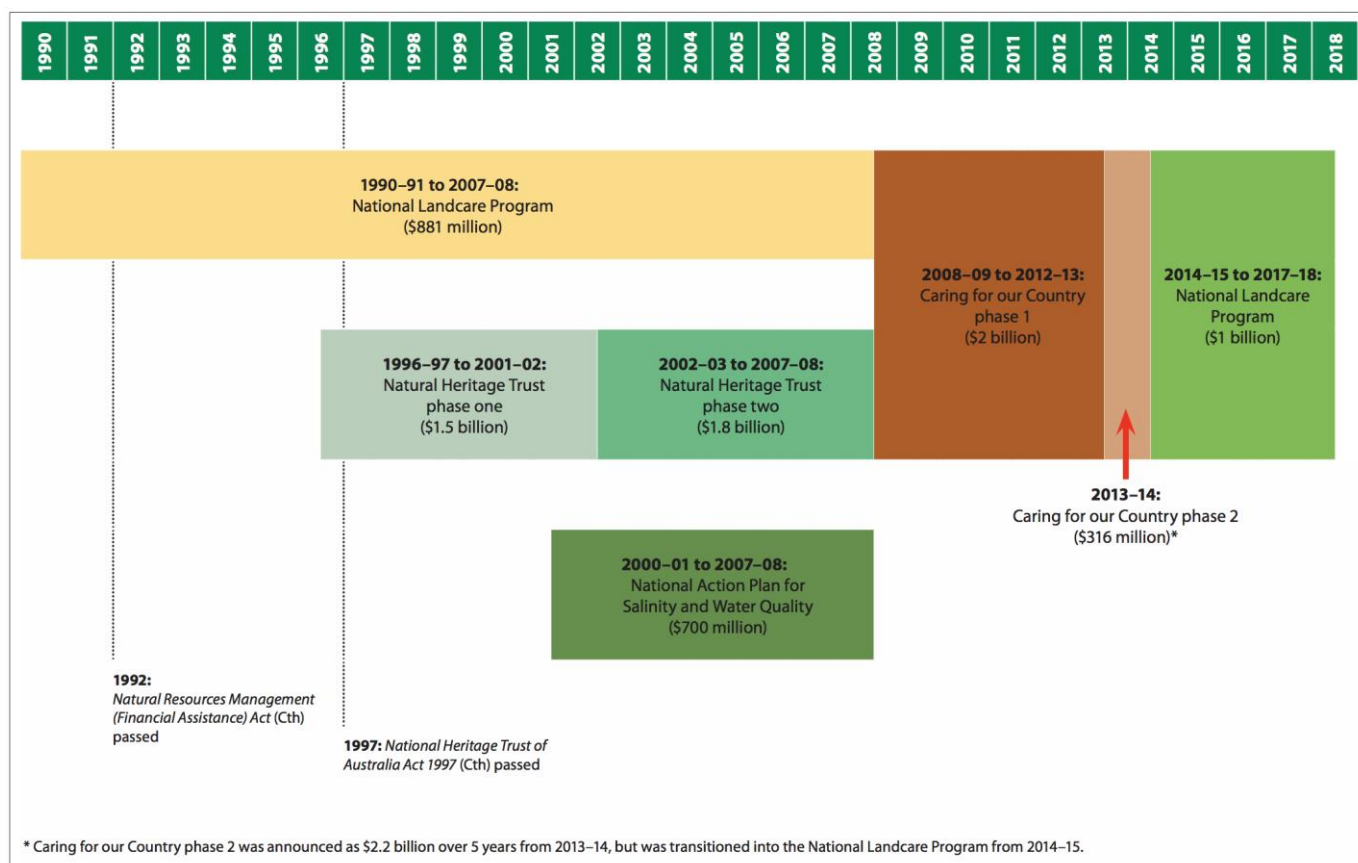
1990 1991 1992 1993 1994 1995 1996 1997 1998 1999 2000 2001 2002 2003 2004 2005 2006 2007 2008 2009 2010 2011 2012 2013 2014 2015 2016 2017 2018

1990–91 to 2007–08:
National Landcare Program
($881 million)

2008–09 to 2012–13:
Caring for our Country phase 1
($2 billion)

2014–15 to 2017–18:
National Landcare Program
($1 billion)

1996–97 to 2001–02:
Natural Heritage Trust phase one
($1.5 billion)

2002–03 to 2007–08:
Natural Heritage Trust phase two
($1.8 billion)

2013–14:
Caring for our Country phase 2
($316 million)*

2000–01 to 2007–08:
National Action Plan for Salinity and Water Quality
($700 million)

1992:
*Natural Resources Management (Financial Assistance) Act* (Cth) passed

1997: *National Heritage Trust of Australia Act 1997* (Cth) passed

* Caring for our Country phase 2 was announced as $2.2 billion over 5 years from 2013–14, but was transitioned into the National Landcare Program from 2014–15.